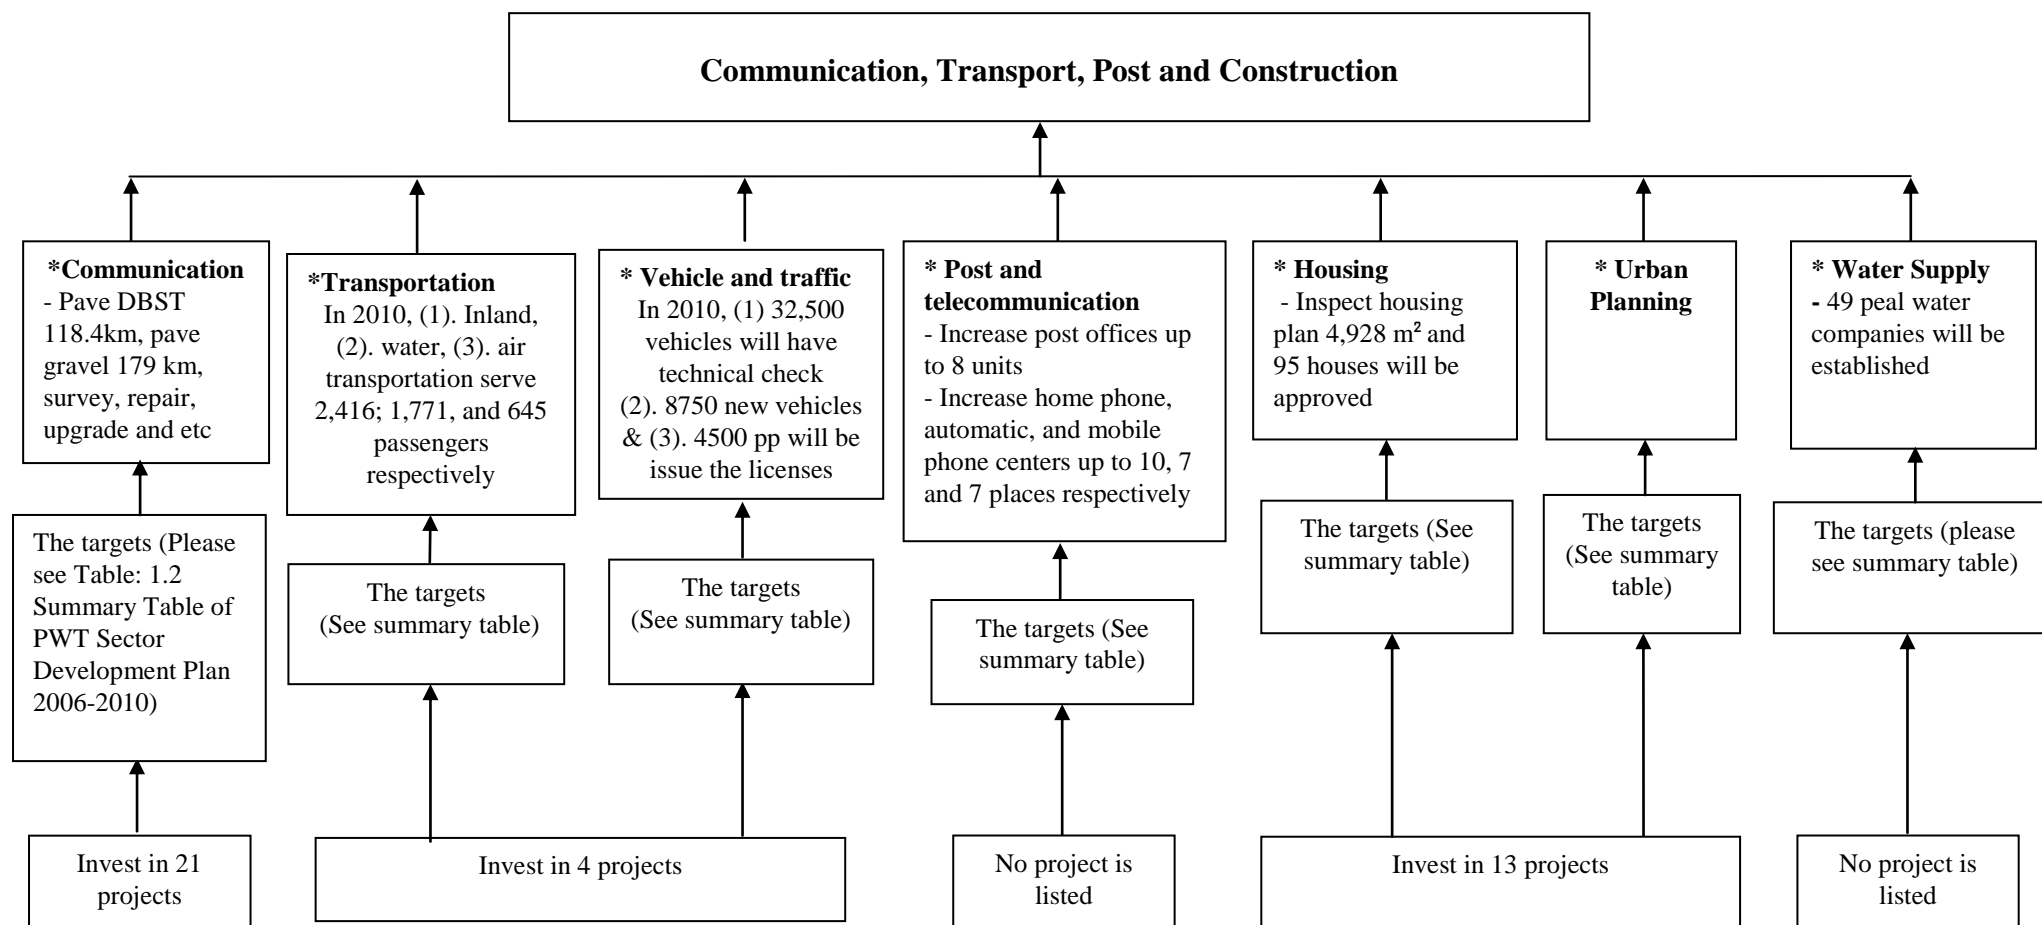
**Communication, Transport, Post and Construction**

**\*Communication**
- Pave DBST 118.4km, pave gravel 179 km, survey, repair, upgrade and etc

The targets (Please see Table: 1.2 Summary Table of PWT Sector Development Plan 2006-2010)

Invest in 21 projects

**\*Transportation**
In 2010, (1). Inland, (2). water, (3). air transportation serve 2,416; 1,771, and 645 passengers respectively

The targets (See summary table)

**\* Vehicle and traffic**
In 2010, (1) 32,500 vehicles will have technical check (2). 8750 new vehicles & (3). 4500 pp will be issue the licenses

The targets (See summary table)

Invest in 4 projects

**\* Post and telecommunication**
- Increase post offices up to 8 units
- Increase home phone, automatic, and mobile phone centers up to 10, 7 and 7 places respectively

The targets (See summary table)

No project is listed

**\* Housing**
- Inspect housing plan 4,928 m² and 95 houses will be approved

The targets (See summary table)

**\* Urban Planning**

The targets (See summary table)

Invest in 13 projects

**\* Water Supply**
**-** 49 peal water companies will be established

The targets (please see summary table)

No project is listed